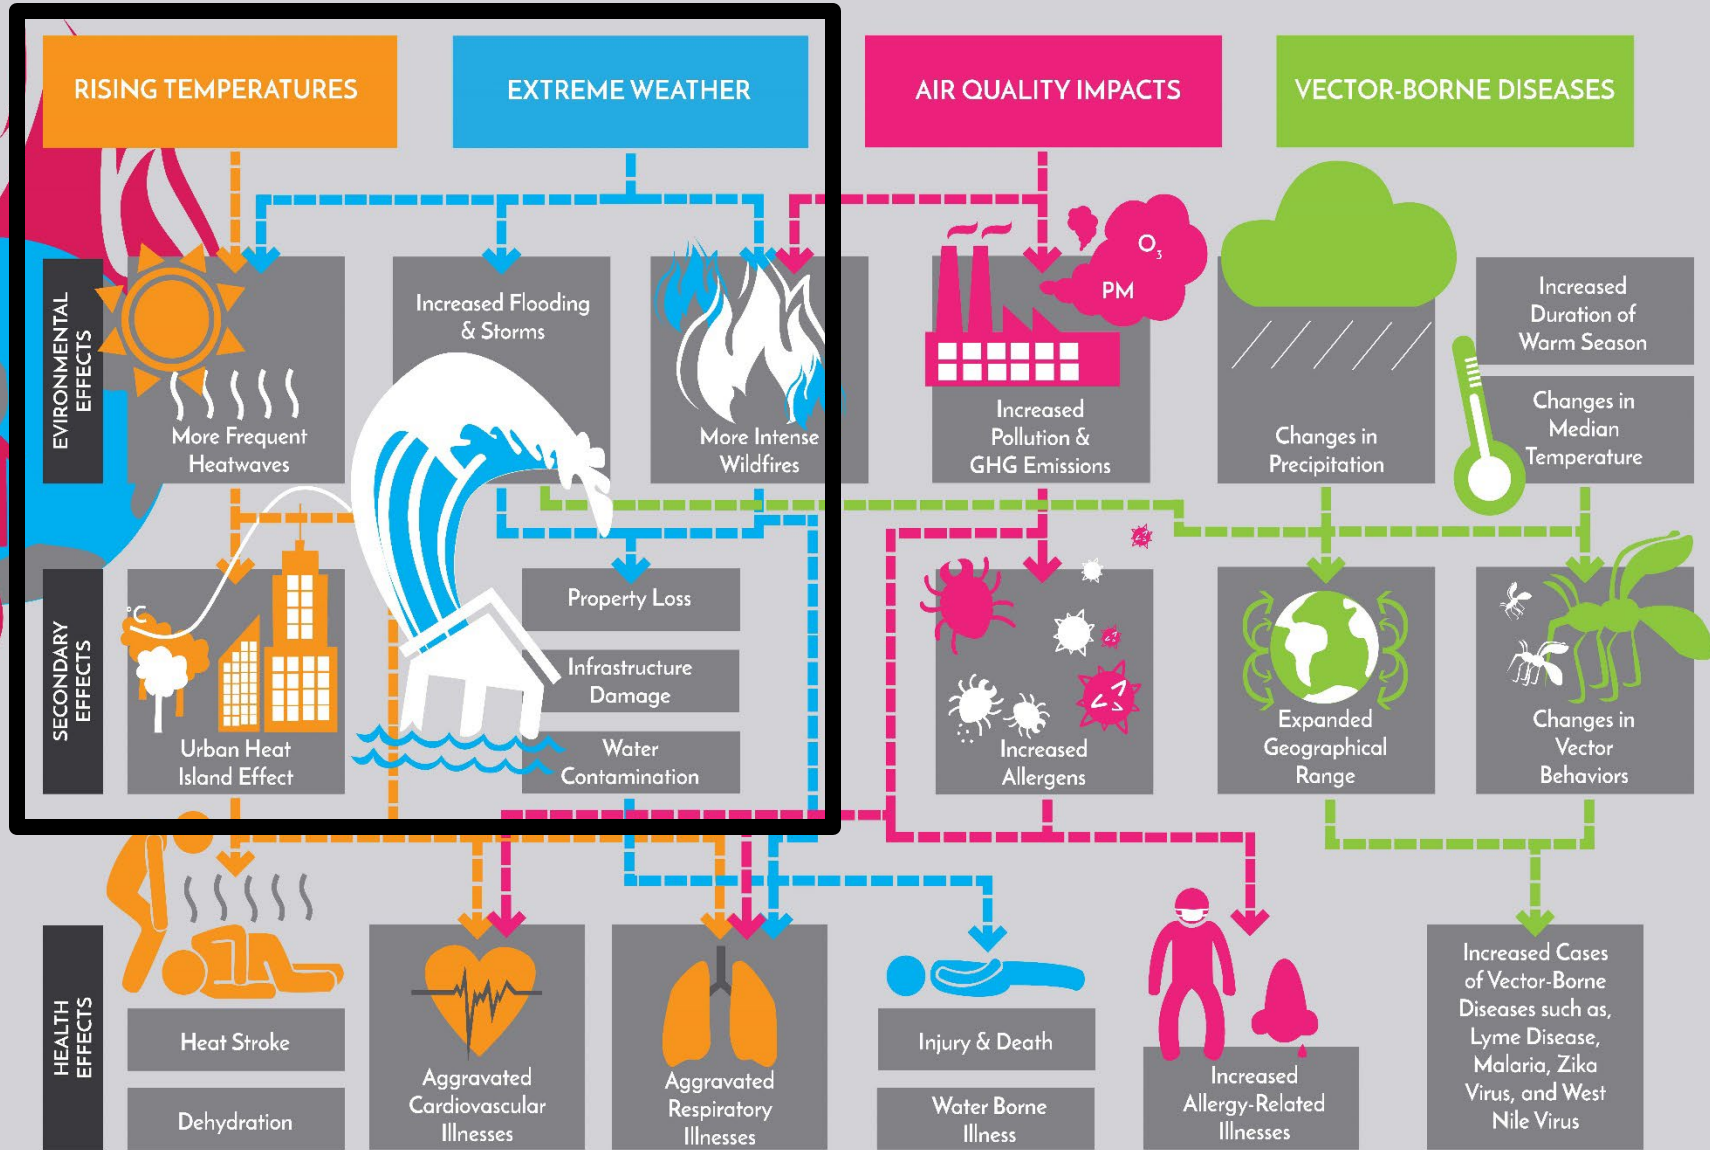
RISING TEMPERATURES

EXTREME WEATHER

AIR QUALITY IMPACTS

VECTOR-BORNE DISEASES

EVIRONMENTAL EFFECTS

More Frequent Heatwaves

Increased Flooding & Storms

More Intense Wildfires

$O_3$

PM

Increased Pollution & GHG Emissions

Changes in Precipitation

Increased Duration of Warm Season

Changes in Median Temperature

SECONDARY EFFECTS

°C

Urban Heat Island Effect

Property Loss

Infrastructure Damage

Water Contamination

Increased Allergens

Expanded Geographical Range

Changes in Vector Behaviors

HEALTH EFFECTS

Heat Stroke

Dehydration

Aggravated Cardiovascular Illnesses

Aggravated Respiratory Illnesses

Injury & Death

Water Borne Illness

Increased Allergy-Related Illnesses

Increased Cases of Vector-Borne Diseases such as, Lyme Disease, Malaria, Zika Virus, and West Nile Virus